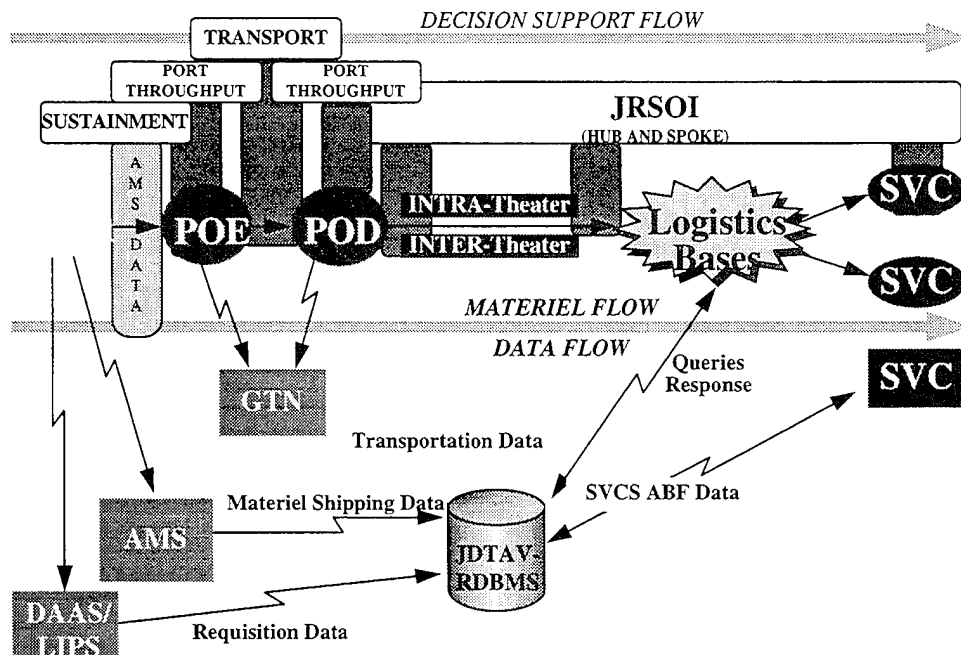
DECISION SUPPORT FLOW

TRANSPORT

PORT THROUGHPUT

PORT THROUGHPUT

JRSOI
(HUB AND SPOKE)

SUSTAINMENT

AMS DATA

POE

POD

INTRA-Theater

INTER-Theater

Logistics Bases

SVC

SVC

MATERIEL FLOW

DATA FLOW

Queries Response

SVC

GTN

Transportation Data

AMS

Materiel Shipping Data

SVCS ABF Data

JDTAV-RDBMS

DAAS/LIPS

Requisition Data